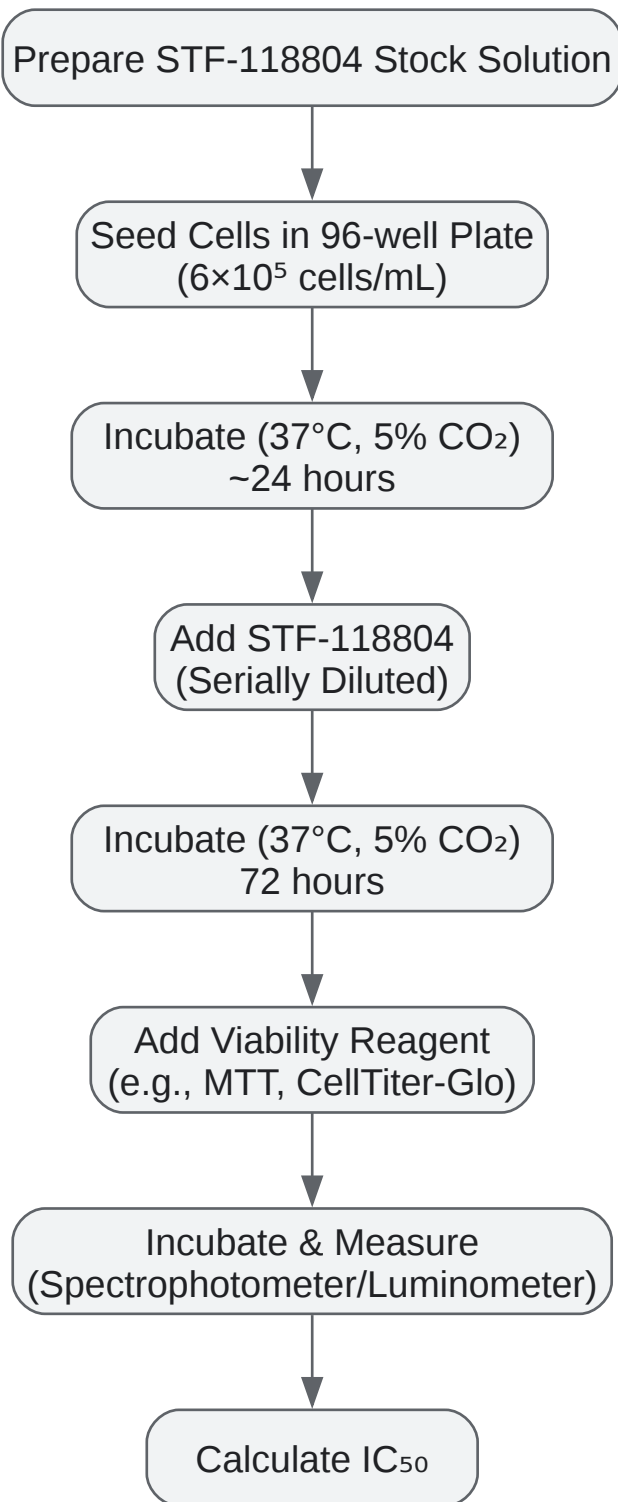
Prepare STF-118804 Stock Solution

Seed Cells in 96-well Plate ($6\times10^5$ cells/mL)

Incubate (37°C, 5% $CO_2$) ~24 hours

Add STF-118804 (Serially Diluted)

Incubate (37°C, 5% $CO_2$) 72 hours

Add Viability Reagent (e.g., MTT, CellTiter-Glo)

Incubate & Measure (Spectrophotometer/Luminometer)

Calculate $IC_{50}$